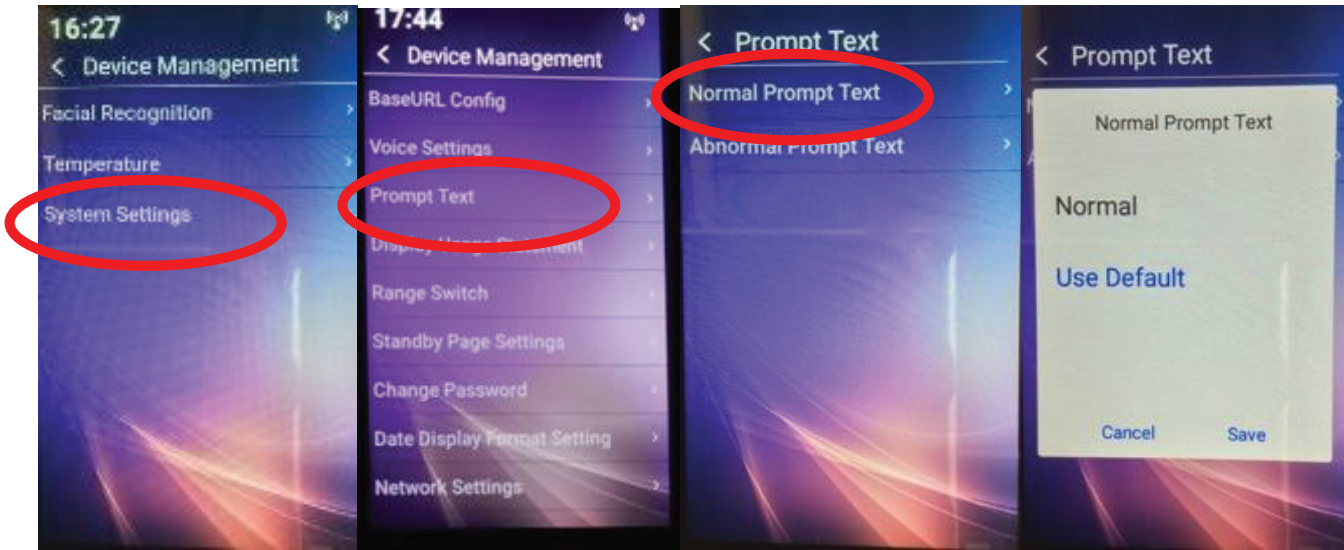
16:27
< Device Management
Facial Recognition
Temperature
System Settings

17:44
< Device Management
BaseURL Config
Voice Settings
Prompt Text
Display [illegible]
Range Switch
Standby Page Settings
Change Password
Date Display Format Setting
Network Settings

< Prompt Text
Normal Prompt Text
Abnormal Prompt Text

< Prompt Text
Normal Prompt Text
Normal
Use Default
Cancel
Save